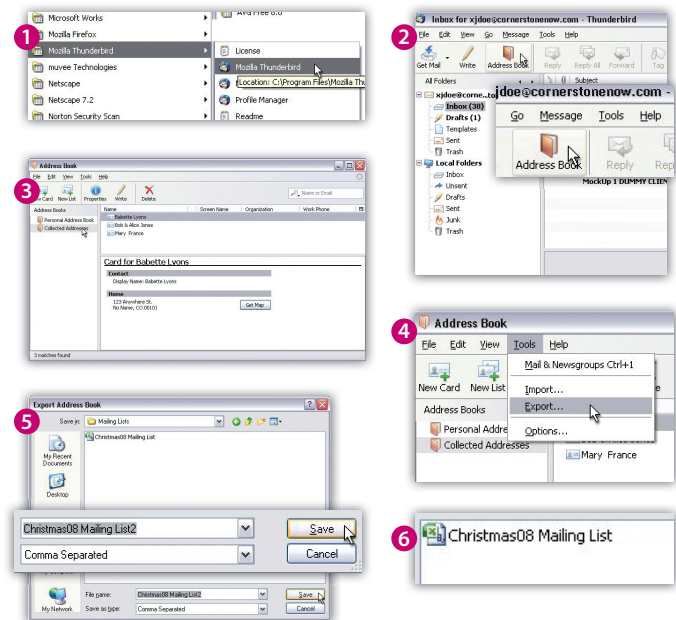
1
Microsoft Works
Mozilla Firefox
Mozilla Thunderbird
muvee Technologies
Netscape
Netscape 7.2
Norton Security Scan
AVG Free 8.0
License
Mozilla Thunderbird
Location: C:\Program Files\Mozilla Th
Profile Manager
Readme

2
Inbox for xjdoe@cornerstonenow.com - Thunderbird
File Edit View Go Message Tools Help
Get Mail Write Address Book Reply Reply All Forward Tag
All Folders
xjdoe@corne...
Inbox (30)
Drafts (1)
Templates
Sent
Trash
Local Folders
Inbox
Unsent
Drafts
Sent
Junk
Trash
Subject
MockUp 1 DUMMY CLIEN
jdoe@cornerstonenow.com -
Go Message Tools Help
Address Book Reply Rep

3
Address Book
File Edit View Tools Help
New Card New List Properties Write Delete
Name or Email
Address Books
Personal Address Book
Collected Addresses
Name Screen Name Organization Work Phone
Babette Lyons
Bob & Alice Jones
Mary France
Card for Babette Lyons
Contact
Display Name: Babette Lyons
Home
123 Anywhere St.
No Name, CO 00101
Get Map
3 matches found

4
Address Book
File Edit View Tools Help
New Card New List
Mail & Newsgroups Ctrl+1
Import...
Export...
Options...
Address Books
Personal Addre
Collected Addresses
Mary France

5
Export Address Book
Save in: Mailing Lists
Christmas08 Mailing List
My Recent Documents
Desktop
My Network
Christmas08 Mailing List2
Comma Separated
Save
Cancel
File name: Christmas08 Mailing List2
Save as type: Comma Separated
Save
Cancel

6
Christmas08 Mailing List